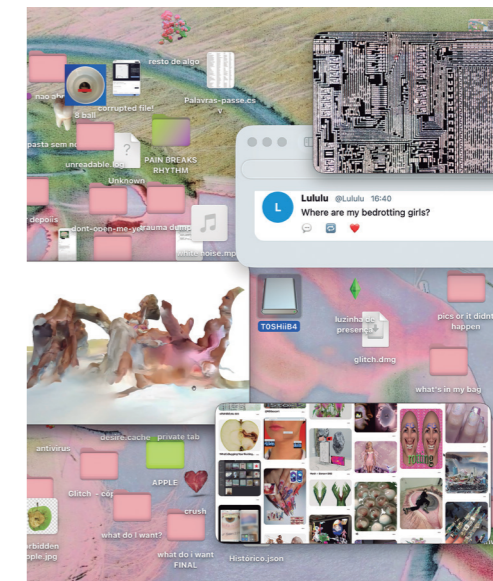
resto de algo

nao ol

corrupted file!

8 ball

Palavras-passe.csv

pasta sem no

unreadable.log

PAIN BREAKS RHYTHM

Unknown

depois

dont-open-me-ye

trauma dump

white noise.mp

Lululu @Lululu 16:40

Where are my bedrotting girls?

TOSHIBA

luzinha de presença

pics or it didnt happen

glitch.dmg

what's in my bag

antivirus

desire.cache

private tab

APPLE

Glitch - co

crush

what do I want?

what do i want FINAL

Historico.json

rbidden pple.jpg